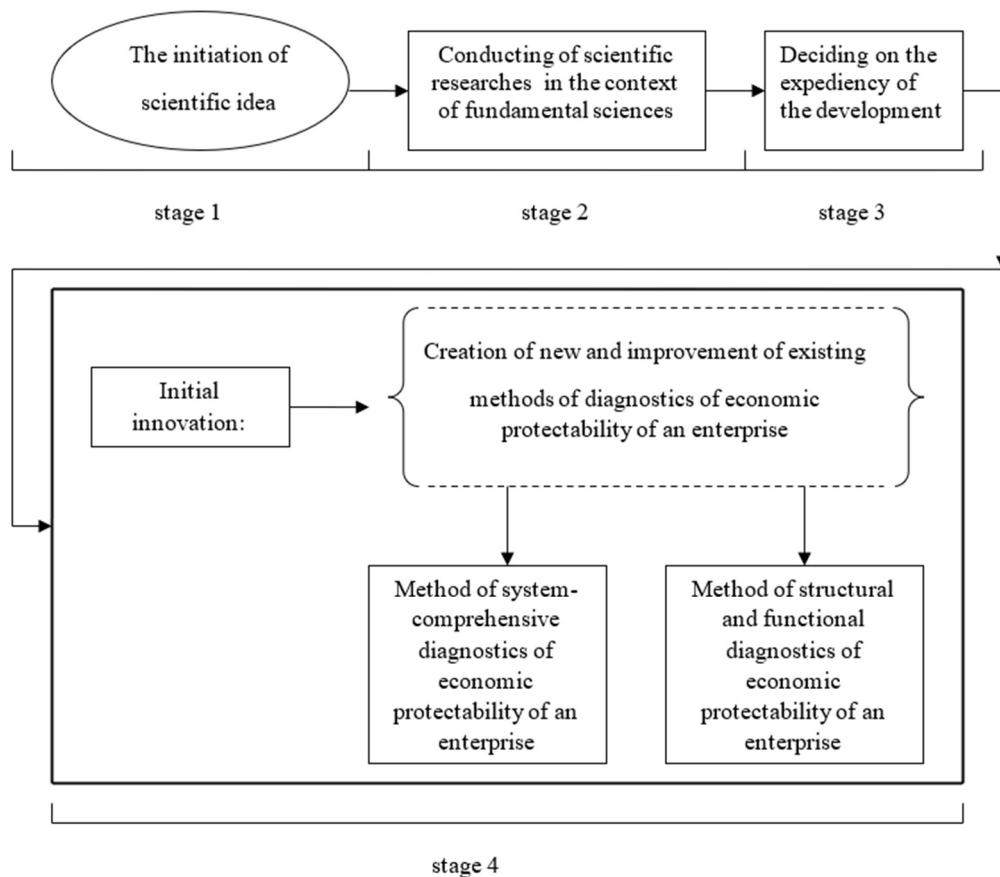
The initiation of scientific idea

Conducting of scientific researches in the context of fundamental sciences

Deciding on the expediency of the development

stage 1

stage 2

stage 3

Initial innovation:

Creation of new and improvement of existing methods of diagnostics of economic protectability of an enterprise

Method of system-comprehensive diagnostics of economic protectability of an enterprise

Method of structural and functional diagnostics of economic protectability of an enterprise

stage 4